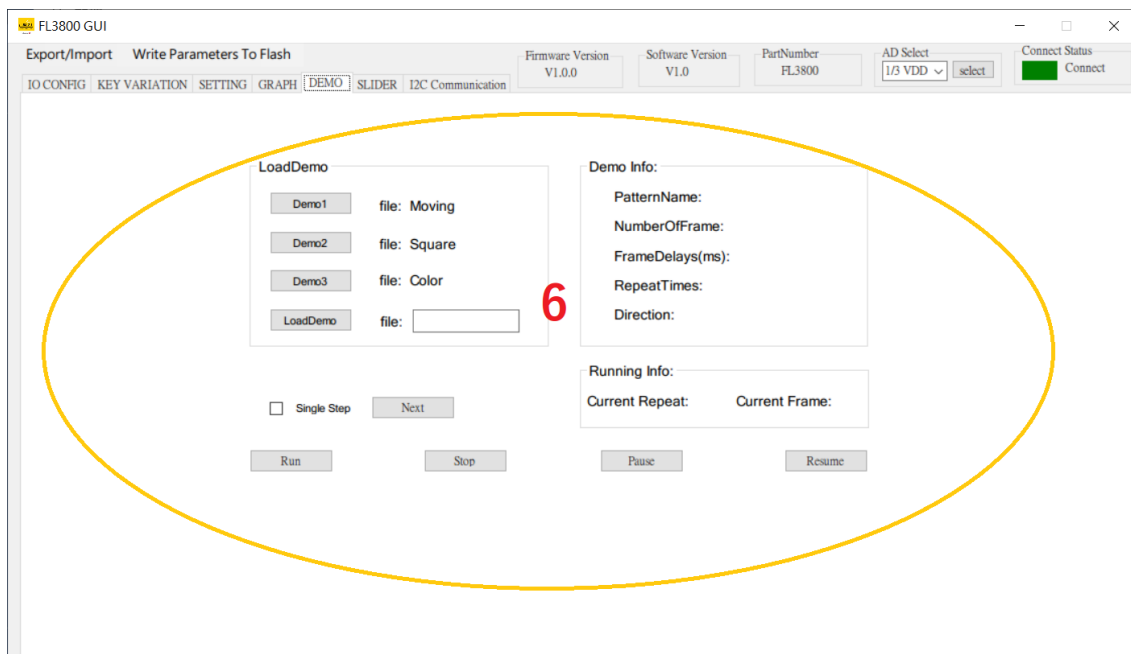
FL3800 GUI

Export/Import Write Parameters To Flash

Firmware Version V1.0.0

Software Version V1.0

PartNumber FL3800

AD Select 1/3 VDD select

Connect Status Connect

IO CONFIG KEY VARIATION SETTING GRAPH DEMO SLIDER I2C Communication

LoadDemo

Demo1 file: Moving

Demo2 file: Square

Demo3 file: Color

LoadDemo file:

6

Demo Info:

PatternName:

NumberOfFrame:

FrameDelays(ms):

RepeatTimes:

Direction:

Running Info:

Current Repeat: Current Frame:

Single Step Next

Run Stop Pause Resume